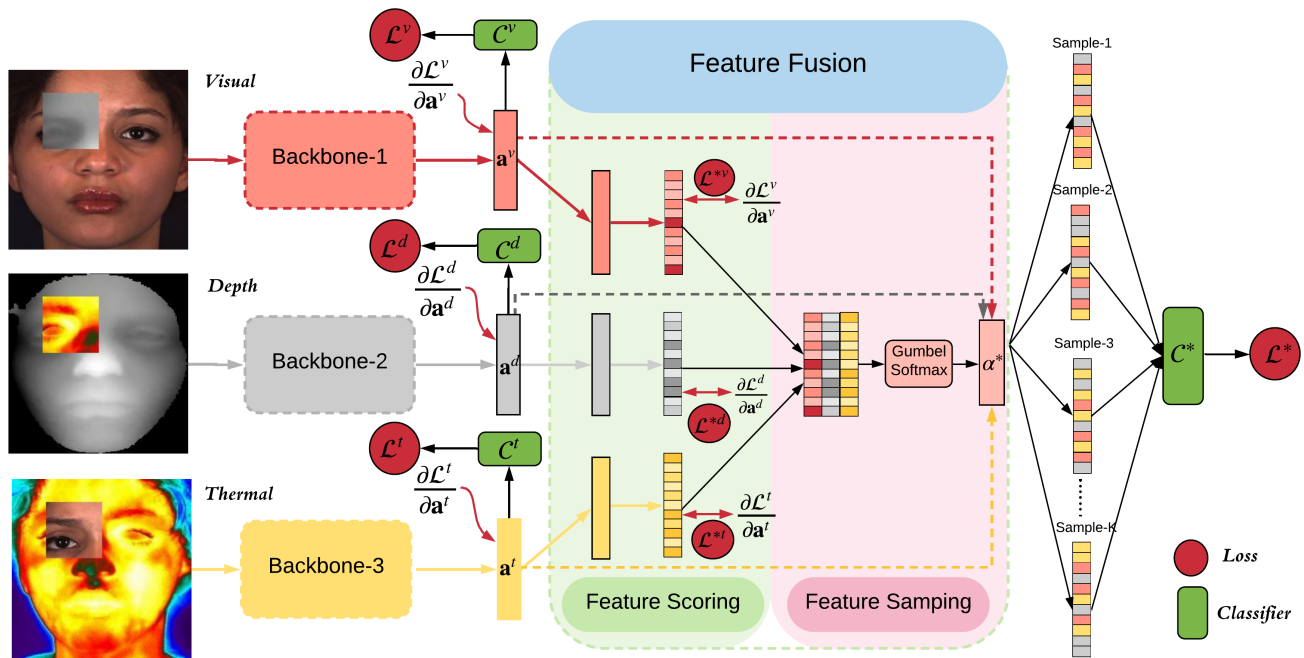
Visual

Depth

Thermal

Backbone-1

Backbone-2

Backbone-3

$\mathcal{L}^v$

$\mathcal{C}^v$

$\frac{\partial \mathcal{L}^v}{\partial \mathbf{a}^v}$

$\mathbf{a}^v$

$\mathcal{L}^d$

$\mathcal{C}^d$

$\frac{\partial \mathcal{L}^d}{\partial \mathbf{a}^d}$

$\mathbf{a}^d$

$\mathcal{L}^t$

$\mathcal{C}^t$

$\frac{\partial \mathcal{L}^t}{\partial \mathbf{a}^t}$

$\mathbf{a}^t$

Feature Fusion

$\mathcal{L}^{*v}$

$\frac{\partial \mathcal{L}^v}{\partial \mathbf{a}^v}$

$\mathcal{L}^{*d}$

$\frac{\partial \mathcal{L}^d}{\partial \mathbf{a}^d}$

$\mathcal{L}^{*t}$

$\frac{\partial \mathcal{L}^t}{\partial \mathbf{a}^t}$

Gumbel Softmax

$\alpha^*$

Feature Scoring

Feature Samping

Sample-1

Sample-2

Sample-3

Sample-K

$\mathcal{C}^*$

$\mathcal{L}^*$

Loss

Classifier